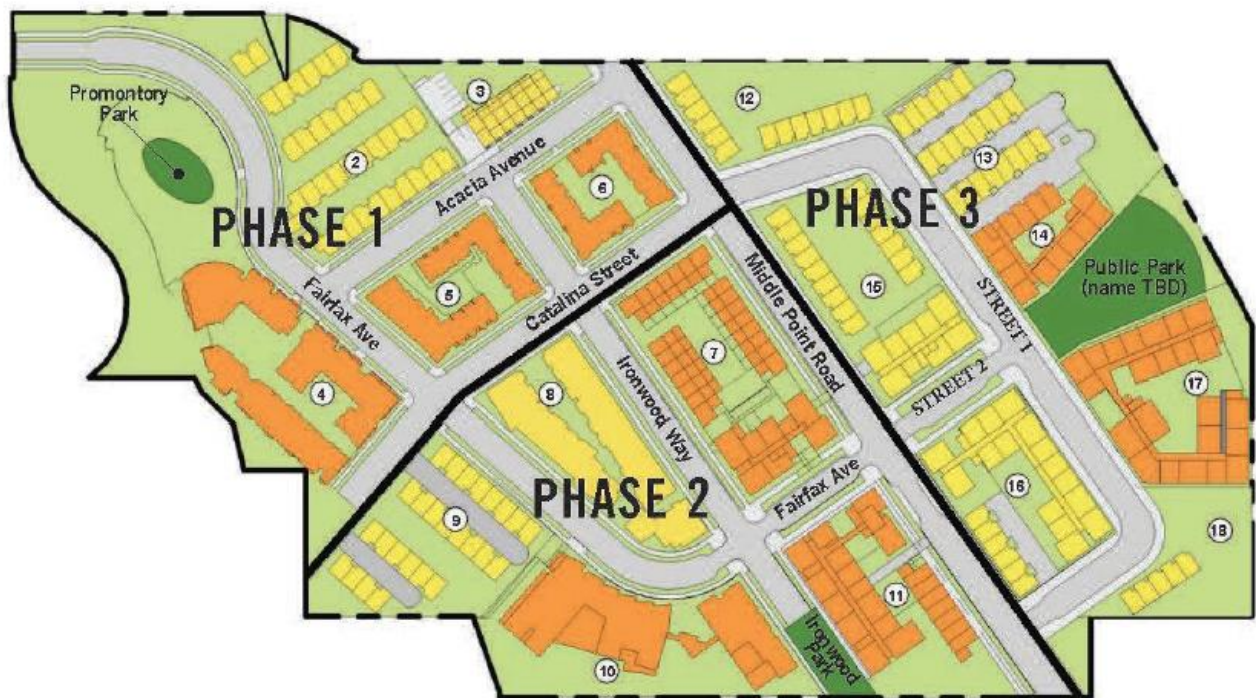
Promontory Park

3

12

2

Acacia Avenue

6

13

PHASE 1

PHASE 3

14

Public Park (name TBD)

5

Catalina Street

Middle Point Road

15

STREET 1

Fairfax Ave

7

Ironwood Way

STREET 2

17

4

8

16

PHASE 2

Fairfax Ave

9

18

11

Ironwood Park

10